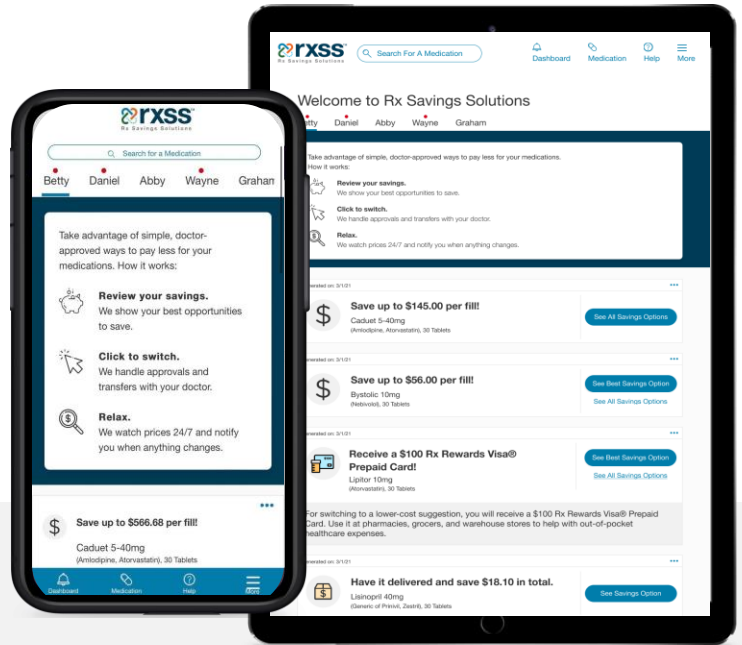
rxss
Rx Savings Solutions

Search for a Medication

Betty Daniel Abby Wayne Graham

Take advantage of simple, doctor-approved ways to pay less for your medications. How it works:

Review your savings.
We show your best opportunities to save.

Click to switch.
We handle approvals and transfers with your doctor.

Relax.
We watch prices 24/7 and notify you when anything changes.

Save up to $566.68 per fill!
Caduet 5-40mg
(Amlodipine, Atorvastatin), 30 Tablets

Dashboard Medication Help More

rxss
Rx Savings Solutions

Search For A Medication

Dashboard Medication Help More

Welcome to Rx Savings Solutions

Betty Daniel Abby Wayne Graham

Take advantage of simple, doctor-approved ways to pay less for your medications.
How it works:

Review your savings.
We show your best opportunities to save.

Click to switch.
We handle approvals and transfers with your doctor.

Relax.
We watch prices 24/7 and notify you when anything changes.

Generated on 3/1/21
Save up to $145.00 per fill!
Caduet 5-40mg
(Amlodipine, Atorvastatin), 30 Tablets
See All Savings Options

Generated on 3/1/21
Save up to $56.00 per fill!
Bystolic 10mg
(Nebivolol), 30 Tablets
See Best Savings Option
See All Savings Options

Generated on 3/1/21
Receive a $100 Rx Rewards Visa® Prepaid Card!
Lipitor 10mg
(Atorvastatin), 30 Tablets
See Best Savings Option
See All Savings Options

For switching to a lower-cost suggestion, you will receive a $100 Rx Rewards Visa® Prepaid Card. Use it at pharmacies, grocers, and warehouse stores to help with out-of-pocket healthcare expenses.

Generated on 3/1/21
Have it delivered and save $18.10 in total.
Lisinopril 40mg
(Generic of Prinivil, Zestril), 30 Tablets
See Savings Option